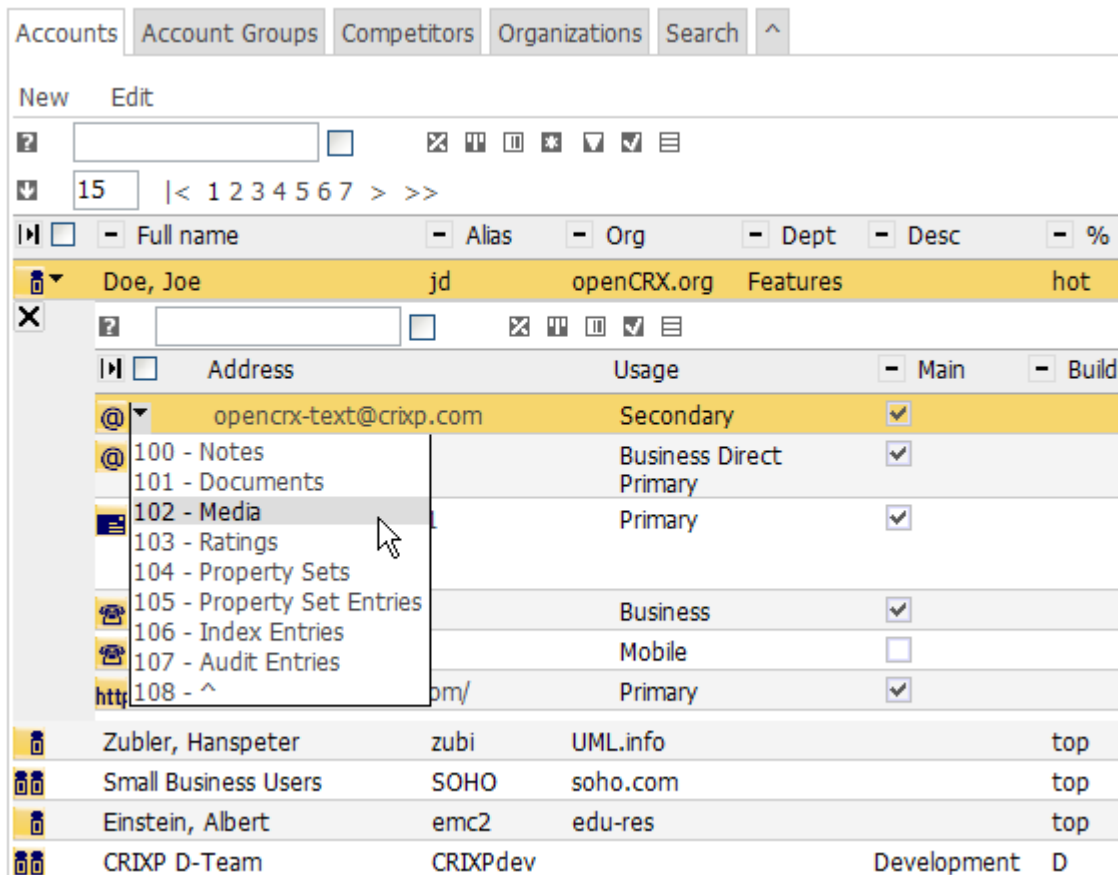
Accounts | Account Groups | Competitors | Organizations | Search | ^

New Edit

15 |< 1 2 3 4 5 6 7 > >>

| Full name | Alias | Org | Dept | Desc | % |
|---|---|---|---|---|---|
| Doe, Joe | jd | openCRX.org | Features | | hot |

| Address | Usage | Main | Build |
|---|---|---|---|
| opencrx-text@crixp.com | Secondary | ☑ | |
| | Business Direct Primary | ☑ | |
| | Primary | ☑ | |
| | Business | ☑ | |
| | Mobile | ☐ | |
| http om/ | Primary | ☑ | |

100 - Notes
101 - Documents
102 - Media
103 - Ratings
104 - Property Sets
105 - Property Set Entries
106 - Index Entries
107 - Audit Entries
108 - ^

| Full name | Alias | Org | Dept | Desc | % |
|---|---|---|---|---|---|
| Zubler, Hanspeter | zubi | UML.info | | | top |
| Small Business Users | SOHO | soho.com | | | top |
| Einstein, Albert | emc2 | edu-res | | | top |
| CRIXP D-Team | CRIXPdev | | | Development | D |